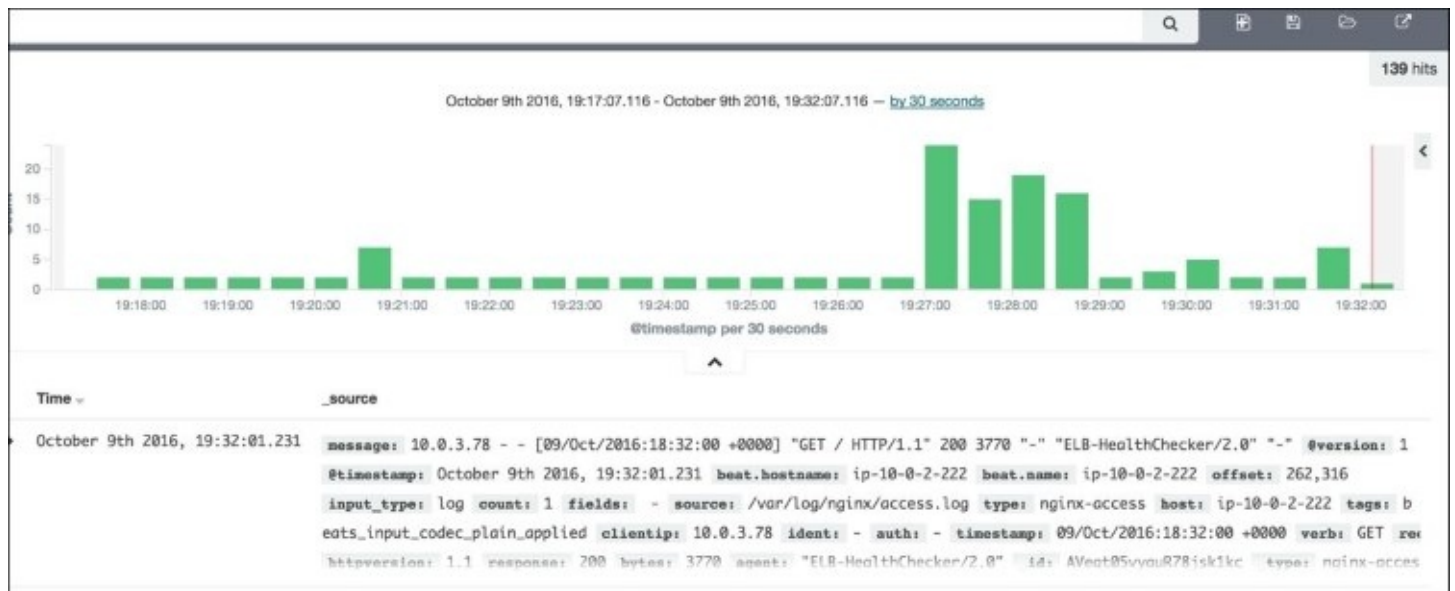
139 hits

October 9th 2016, 19:17:07.116 - October 9th 2016, 19:32:07.116 — by 30 seconds

20
15
10
5
0

19:18:00 19:19:00 19:20:00 19:21:00 19:22:00 19:23:00 19:24:00 19:25:00 19:26:00 19:27:00 19:28:00 19:29:00 19:30:00 19:31:00 19:32:00

@timestamp per 30 seconds

| Time | _source |
|---|---|
| October 9th 2016, 19:32:01.231 | message: 10.0.3.78 - - [09/Oct/2016:18:32:00 +0000] "GET / HTTP/1.1" 200 3770 "-" "ELB-HealthChecker/2.0" "-" @version: 1 @timestamp: October 9th 2016, 19:32:01.231 beat.hostname: ip-10-0-2-222 beat.name: ip-10-0-2-222 offset: 262,316 input_type: log count: 1 fields: - source: /var/log/nginx/access.log type: nginx-access host: ip-10-0-2-222 tags: beats_input_codec_plain_applied clientip: 10.0.3.78 ident: - auth: - timestamp: 09/Oct/2016:18:32:00 +0000 verb: GET re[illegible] httpversion: 1.1 response: 200 bytes: 3770 agent: "ELB-HealthChecker/2.0" _id: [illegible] _type: nginx-acces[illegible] |